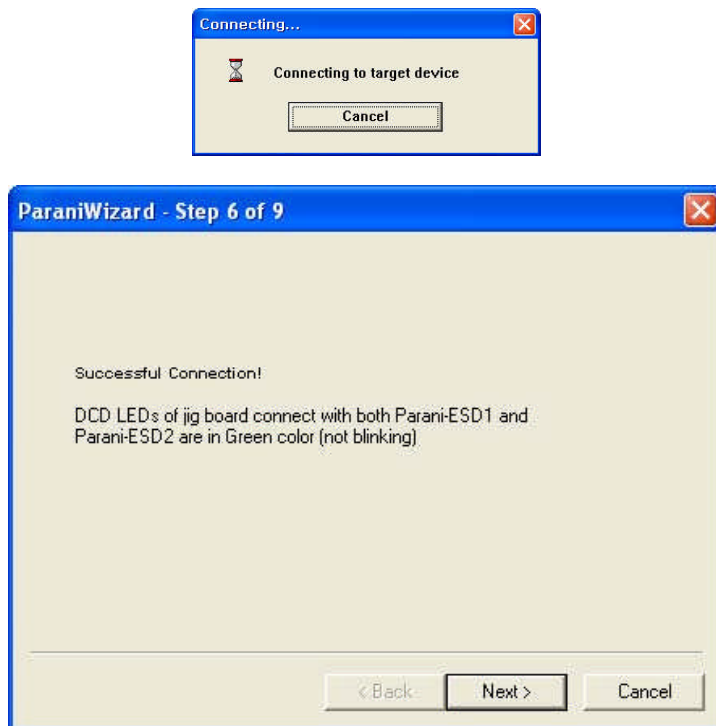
Connecting...

Connecting to target device

Cancel

ParaniWizard - Step 6 of 9

Successful Connection!

DCD LEDs of jig board connect with both Parani-ESD1 and Parani-ESD2 are in Green color (not blinking)

< Back

Next >

Cancel